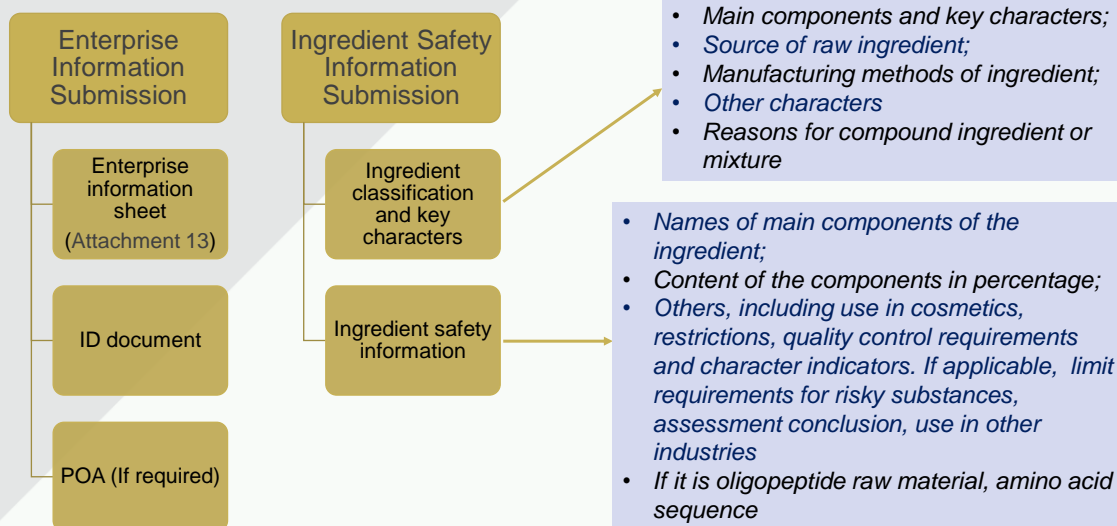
Enterprise Information Submission

Enterprise information sheet (Attachment 13)

ID document

POA (If required)

Ingredient Safety Information Submission

Ingredient classification and key characters

Ingredient safety information

• Main components and key characters;
• Source of raw ingredient;
• Manufacturing methods of ingredient;
• Other characters
• Reasons for compound ingredient or mixture

• Names of main components of the ingredient;
• Content of the components in percentage;
• Others, including use in cosmetics, restrictions, quality control requirements and character indicators. If applicable, limit requirements for risky substances, assessment conclusion, use in other industries
• If it is oligopeptide raw material, amino acid sequence